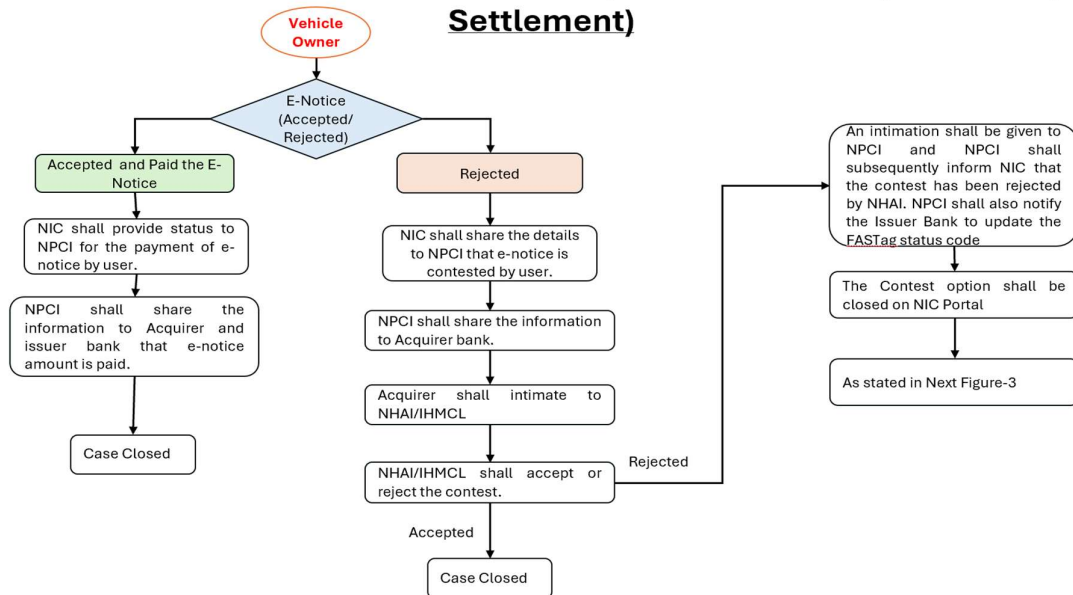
Settlement)

Vehicle Owner

E-Notice (Accepted/ Rejected)

Accepted and Paid the E-Notice

NIC shall provide status to NPCI for the payment of e-notice by user.

NPCI shall share the information to Acquirer and issuer bank that e-notice amount is paid.

Case Closed

Rejected

NIC shall share the details to NPCI that e-notice is contested by user.

NPCI shall share the information to Acquirer bank.

Acquirer shall intimate to NHAI/IHMCL

NHAI/IHMCL shall accept or reject the contest.

Accepted

Case Closed

Rejected

An intimation shall be given to NPCI and NPCI shall subsequently inform NIC that the contest has been rejected by NHAI. NPCI shall also notify the Issuer Bank to update the FASTag status code

The Contest option shall be closed on NIC Portal

As stated in Next Figure-3